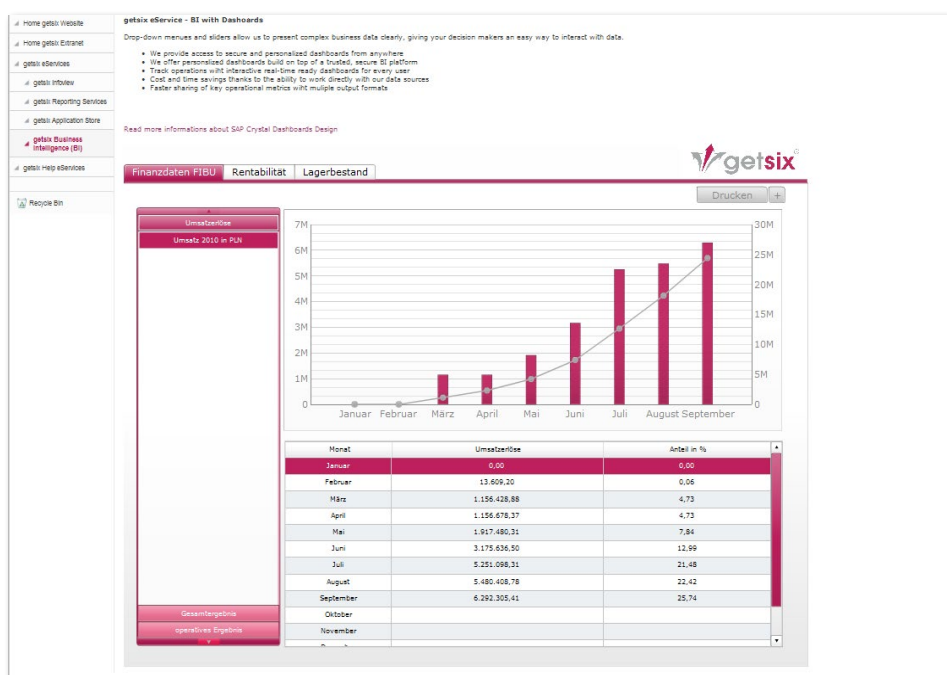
Home getsix Website
Home getsix Extranet
getsix eServices
getsix Infoview
getsix Reporting Services
getsix Application Store
getsix Business Intelligence (BI)
getsix Help eServices
Recycle Bin

getsix eService - BI with Dashoards

Drop-down menues and sliders allow us to present complex business data clearly, giving your decision makers an easy way to interact with data.

• We provide access to secure and personalized dashboards from anywhere
• We offer personalized dashboards build on top of a trusted, secure BI platform
• Track operations wiht interactive real-time ready dashboards for every user
• Cost and time savings thanks to the ability to work directly with our data sources
• Faster sharing of key operational metrics wiht muliple output formats

Read more informations about SAP Crystal Dashboards Design

getsix

Finanzdaten FIBU | Rentabilität | Lagerbestand

Drucken +

Umsatzerlöse
Umsatz 2010 in PLN

7M 6M 5M 4M 3M 2M 1M 0
30M 25M 20M 15M 10M 5M 0
Januar Februar März April Mai Juni Juli August September

| Monat | Umsatzerlöse | Anteil in % |
|---|---|---|
| Januar | 0,00 | 0,00 |
| Februar | 13.609,20 | 0,06 |
| März | 1.156.428,88 | 4,73 |
| April | 1.156.678,37 | 4,73 |
| Mai | 1.917.480,31 | 7,84 |
| Juni | 3.175.636,50 | 12,99 |
| Juli | 5.251.098,31 | 21,48 |
| August | 5.480.408,78 | 22,42 |
| September | 6.292.305,41 | 25,74 |
| Oktober | | |
| November | | |
| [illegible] | | |

Gesamtergebnis
operatives Ergebnis